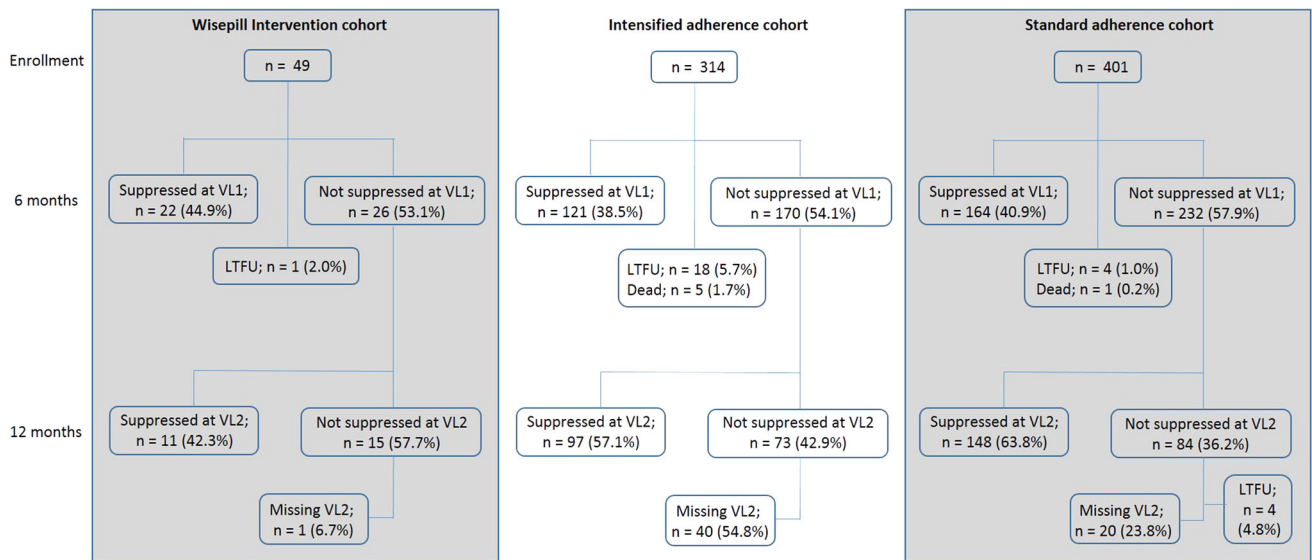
Enrollment

6 months

12 months

Wisepill Intervention cohort

n = 49

Suppressed at VL1; n = 22 (44.9%)

Not suppressed at VL1; n = 26 (53.1%)

LTFU; n = 1 (2.0%)

Suppressed at VL2; n = 11 (42.3%)

Not suppressed at VL2 n = 15 (57.7%)

Missing VL2; n = 1 (6.7%)

Intensified adherence cohort

n = 314

Suppressed at VL1; n = 121 (38.5%)

Not suppressed at VL1; n = 170 (54.1%)

LTFU; n = 18 (5.7%) Dead; n = 5 (1.7%)

Suppressed at VL2; n = 97 (57.1%)

Not suppressed at VL2 n = 73 (42.9%)

Missing VL2; n = 40 (54.8%)

Standard adherence cohort

n = 401

Suppressed at VL1; n = 164 (40.9%)

Not suppressed at VL1; n = 232 (57.9%)

LTFU; n = 4 (1.0%) Dead; n = 1 (0.2%)

Suppressed at VL2; n = 148 (63.8%)

Not suppressed at VL2 n = 84 (36.2%)

Missing VL2; n = 20 (23.8%)

LTFU; n = 4 (4.8%)